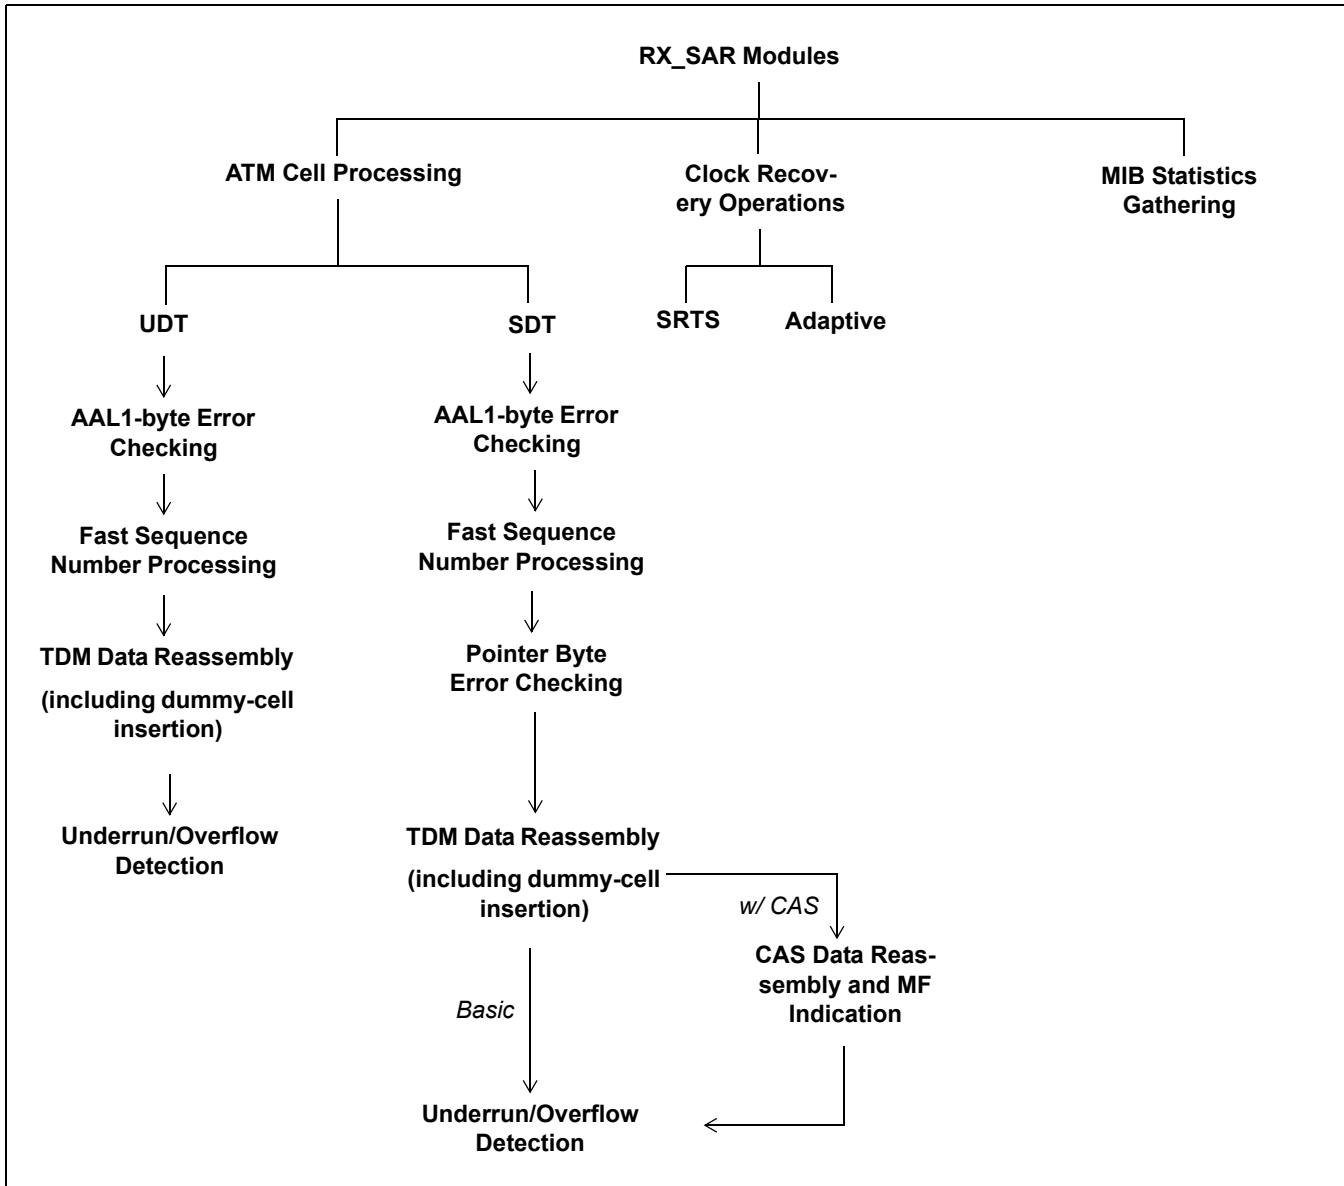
RX_SAR Modules

ATM Cell Processing

Clock Recovery Operations

MIB Statistics Gathering

UDT

SDT

SRTS

Adaptive

AAL1-byte Error Checking

Fast Sequence Number Processing

TDM Data Reassembly

(including dummy-cell insertion)

Underrun/Overflow Detection

AAL1-byte Error Checking

Fast Sequence Number Processing

Pointer Byte Error Checking

TDM Data Reassembly

(including dummy-cell insertion)

w/ CAS

CAS Data Reassembly and MF Indication

Basic

Underrun/Overflow Detection